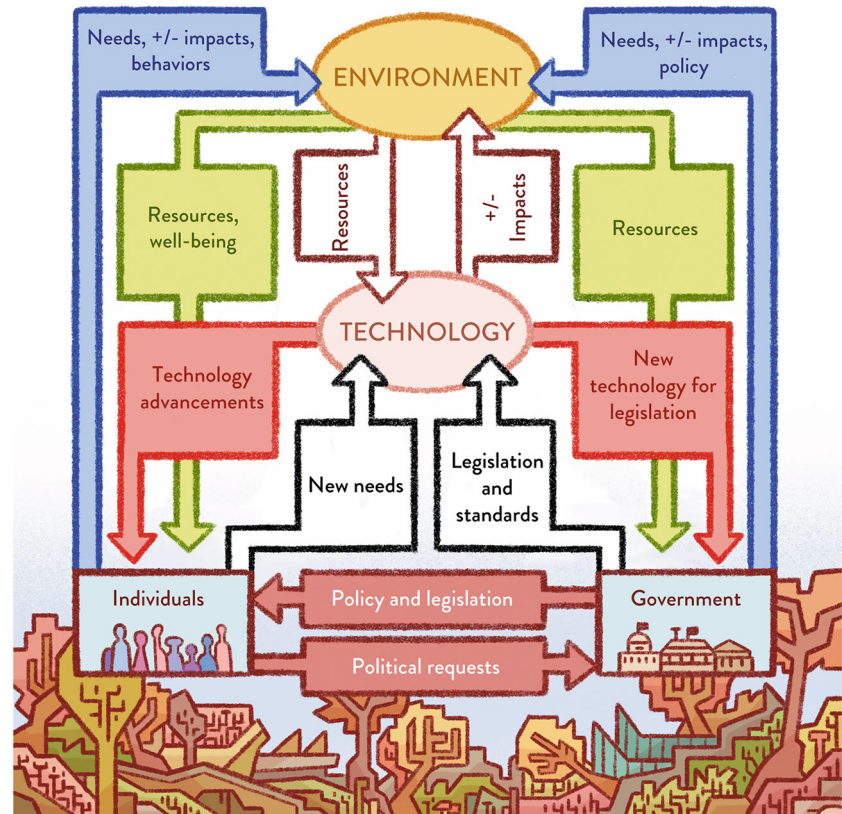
Needs, +/- impacts, behaviors

ENVIRONMENT

Needs, +/- impacts, policy

Resources, well-being

Resources

+/- Impacts

Resources

TECHNOLOGY

Technology advancements

New technology for legislation

New needs

Legislation and standards

Individuals

Policy and legislation

Government

Political requests